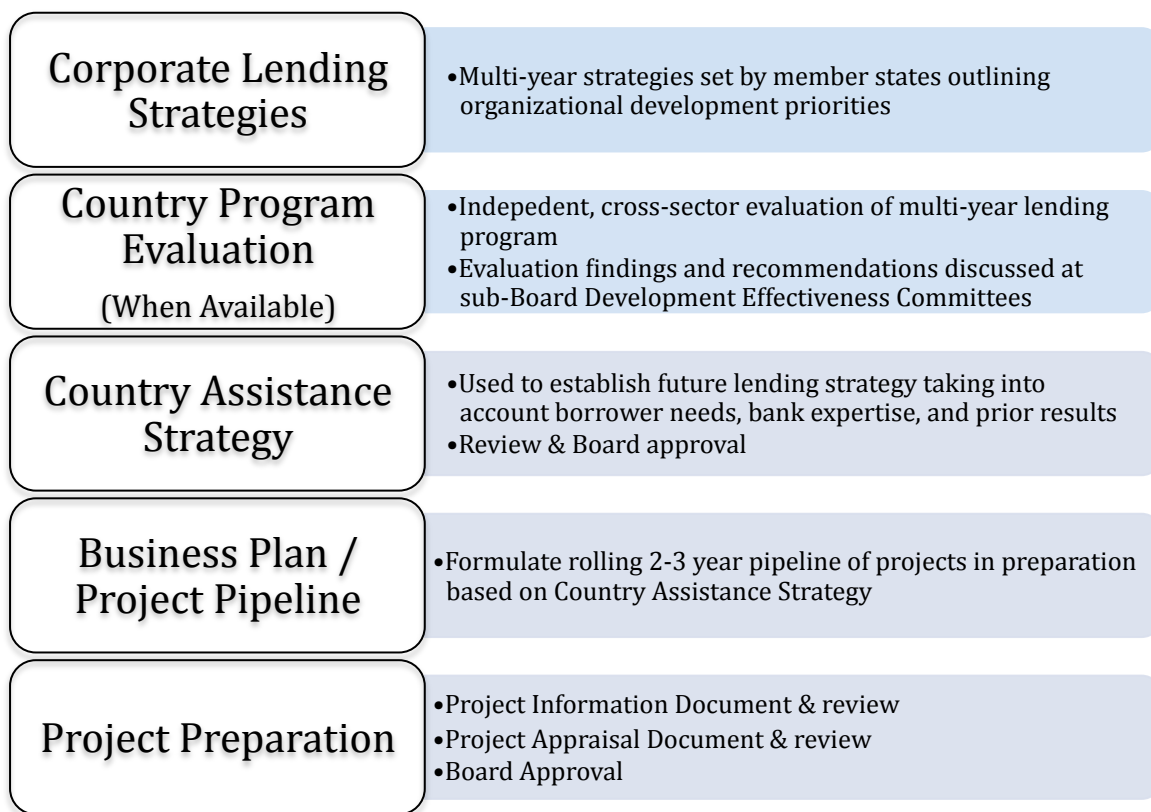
Corporate Lending Strategies

•Multi-year strategies set by member states outlining organizational development priorities

Country Program Evaluation
(When Available)

•Indepedent, cross-sector evaluation of multi-year lending program
•Evaluation findings and recommendations discussed at sub-Board Development Effectiveness Committees

Country Assistance Strategy

•Used to establish future lending strategy taking into account borrower needs, bank expertise, and prior results
•Review & Board approval

Business Plan / Project Pipeline

•Formulate rolling 2-3 year pipeline of projects in preparation based on Country Assistance Strategy

Project Preparation

•Project Information Document & review
•Project Appraisal Document & review
•Board Approval